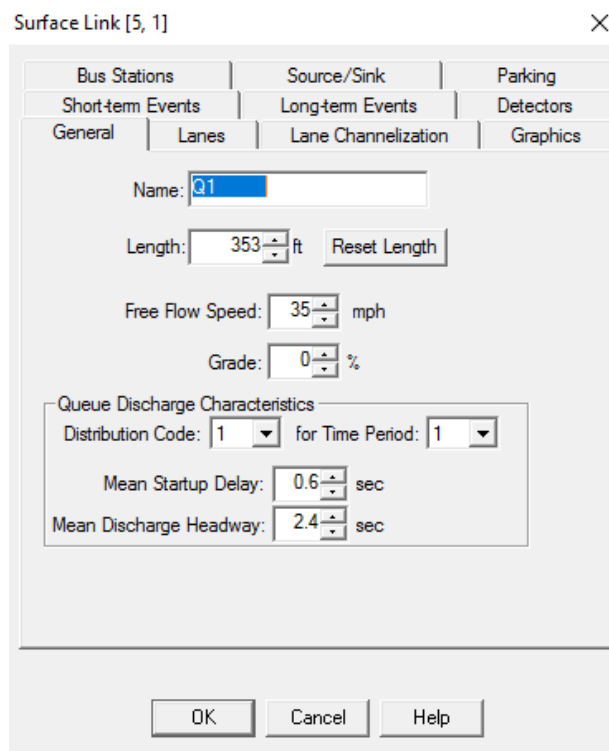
Surface Link [5, 1]

×

Bus Stations | Source/Sink | Parking
Short-term Events | Long-term Events | Detectors
General | Lanes | Lane Channelization | Graphics

Name: Q1

Length: 353 ft Reset Length

Free Flow Speed: 35 mph

Grade: 0 %

Queue Discharge Characteristics

Distribution Code: 1 for Time Period: 1

Mean Startup Delay: 0.6 sec

Mean Discharge Headway: 2.4 sec

OK Cancel Help